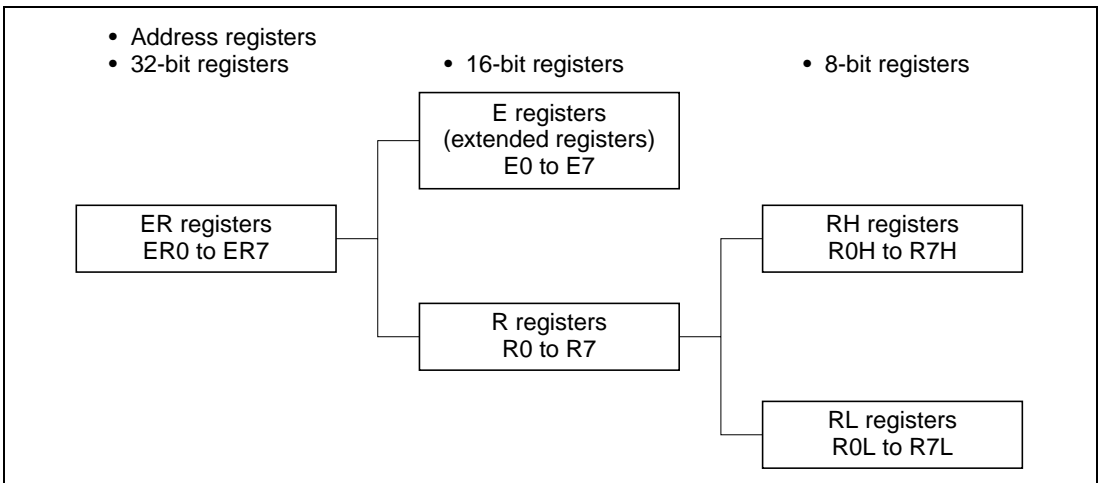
• Address registers
• 32-bit registers

• 16-bit registers

• 8-bit registers

E registers
(extended registers)
E0 to E7

ER registers
ER0 to ER7

RH registers
R0H to R7H

R registers
R0 to R7

RL registers
R0L to R7L